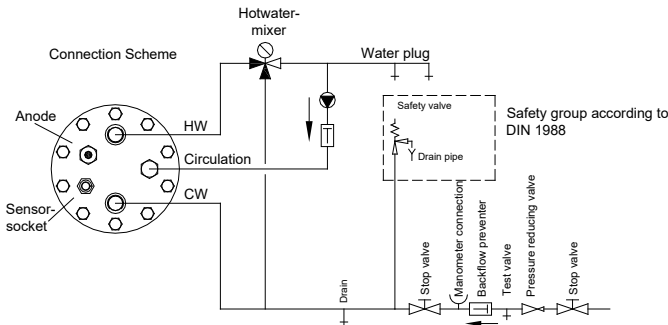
Hotwater-mixer

Connection Scheme

Water plug

Anode

HW

Safety valve

Safety group according to DIN 1988

Drain pipe

Circulation

Sensor-socket

CW

Drain

Stop valve

Manometer connection

Backflow preventer

Test valve

Pressure reducing valve

Stop valve